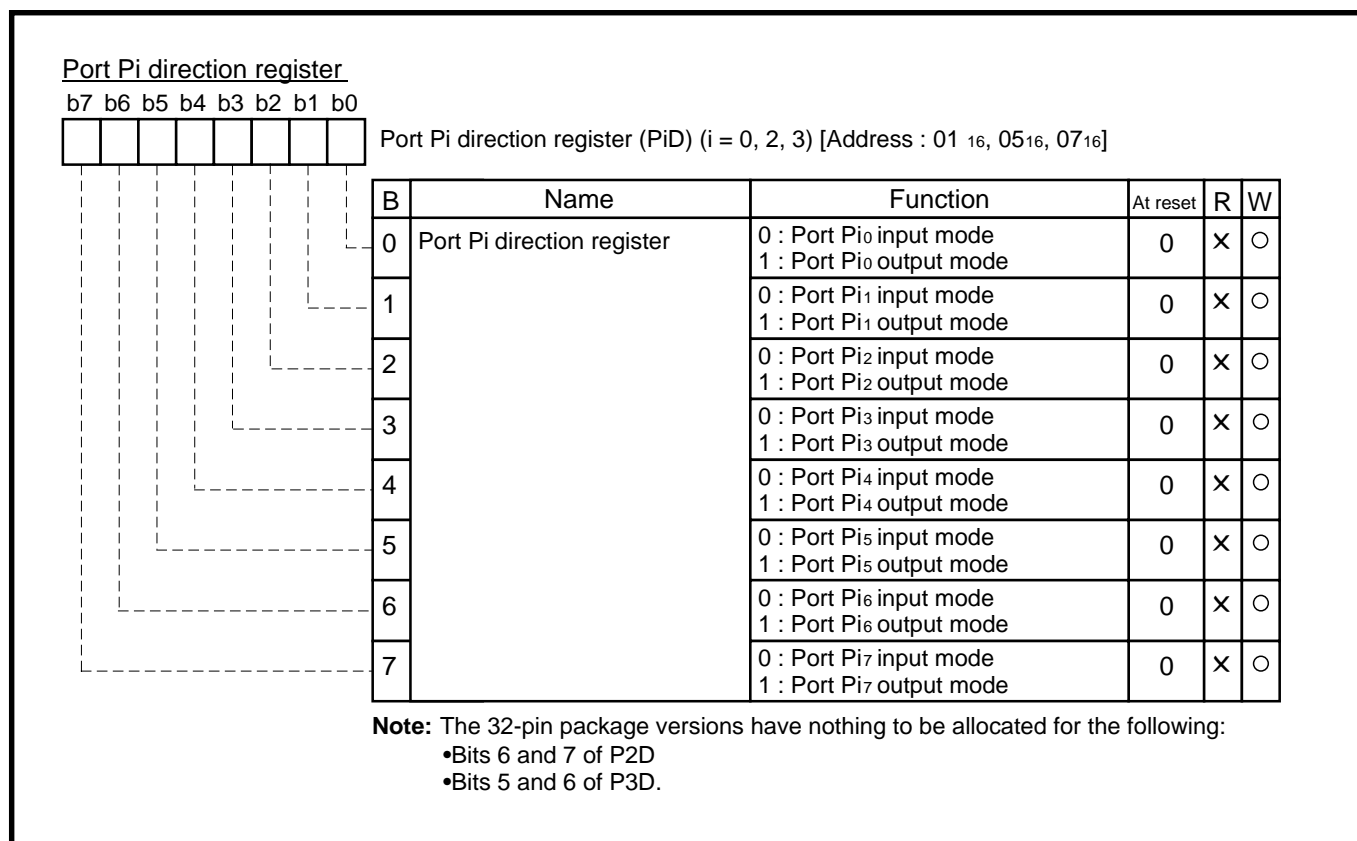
Port Pi direction register

b7 b6 b5 b4 b3 b2 b1 b0

Port Pi direction register (PiD) (i = 0, 2, 3) [Address : $01_{16}$, $05_{16}$, $07_{16}$]

| B | Name | Function | At reset | R | W |
|---|---|---|---|---|---|
| 0 | Port Pi direction register | 0 : Port $Pi_0$ input mode<br>1 : Port $Pi_0$ output mode | 0 | × | ○ |
| 1 | | 0 : Port $Pi_1$ input mode<br>1 : Port $Pi_1$ output mode | 0 | × | ○ |
| 2 | | 0 : Port $Pi_2$ input mode<br>1 : Port $Pi_2$ output mode | 0 | × | ○ |
| 3 | | 0 : Port $Pi_3$ input mode<br>1 : Port $Pi_3$ output mode | 0 | × | ○ |
| 4 | | 0 : Port $Pi_4$ input mode<br>1 : Port $Pi_4$ output mode | 0 | × | ○ |
| 5 | | 0 : Port $Pi_5$ input mode<br>1 : Port $Pi_5$ output mode | 0 | × | ○ |
| 6 | | 0 : Port $Pi_6$ input mode<br>1 : Port $Pi_6$ output mode | 0 | × | ○ |
| 7 | | 0 : Port $Pi_7$ input mode<br>1 : Port $Pi_7$ output mode | 0 | × | ○ |

Note: The 32-pin package versions have nothing to be allocated for the following:
•Bits 6 and 7 of P2D
•Bits 5 and 6 of P3D.